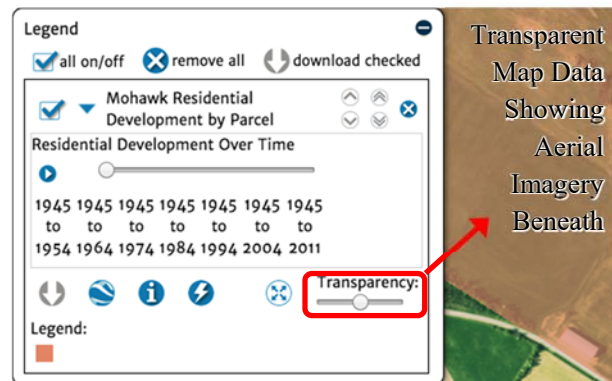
Legend

all on/off remove all download checked

Mohawk Residential Development by Parcel

Residential Development Over Time

| 1945 to 1954 | 1945 to 1964 | 1945 to 1974 | 1945 to 1984 | 1945 to 1994 | 1945 to 2004 | 1945 to 2011 |
|---|---|---|---|---|---|---|

Transparency:

Legend:

Transparent Map Data Showing Aerial Imagery Beneath